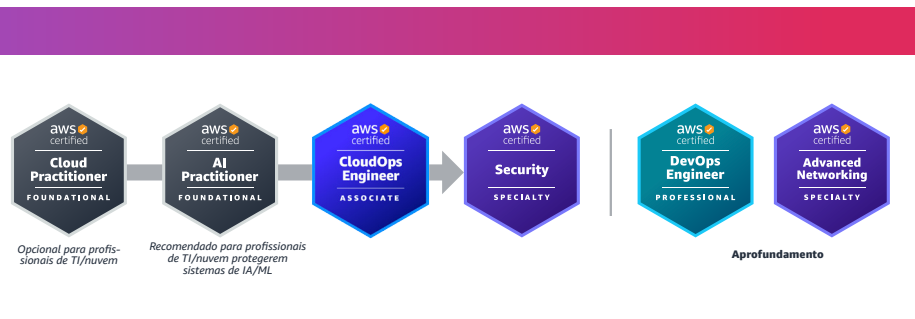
aws certified
Cloud Practitioner
FOUNDATIONAL

aws certified
AI Practitioner
FOUNDATIONAL

aws certified
CloudOps Engineer
ASSOCIATE

aws certified
Security
SPECIALTY

aws certified
DevOps Engineer
PROFESSIONAL

aws certified
Advanced Networking
SPECIALTY

Opcional para profissionais de TI/nuvem

Recomendado para profissionais de TI/nuvem protegerem sistemas de IA/ML

Aprofundamento